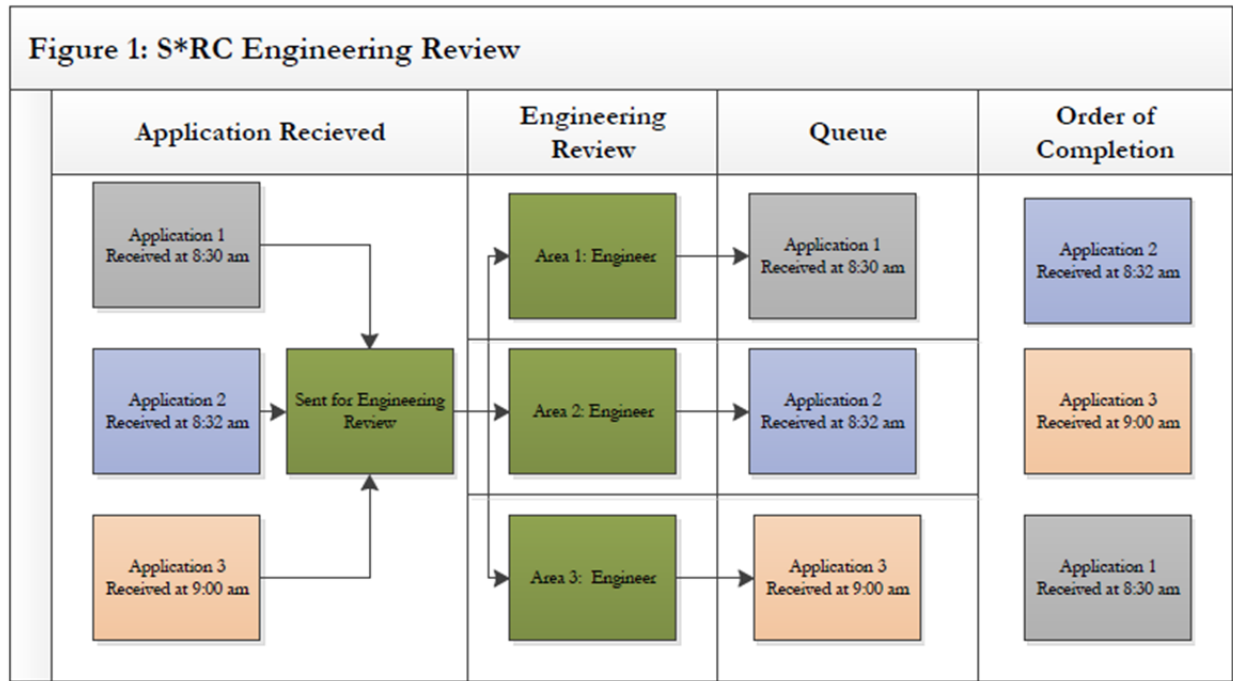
Figure 1: S*RC Engineering Review

Application Recieved

Engineering Review

Queue

Order of Completion

Application 1 Received at 8:30 am

Application 2 Received at 8:32 am

Application 3 Received at 9:00 am

Sent for Engineering Review

Area 1: Engineer

Area 2: Engineer

Area 3: Engineer

Application 1 Received at 8:30 am

Application 2 Received at 8:32 am

Application 3 Received at 9:00 am

Application 2 Received at 8:32 am

Application 3 Received at 9:00 am

Application 1 Received at 8:30 am